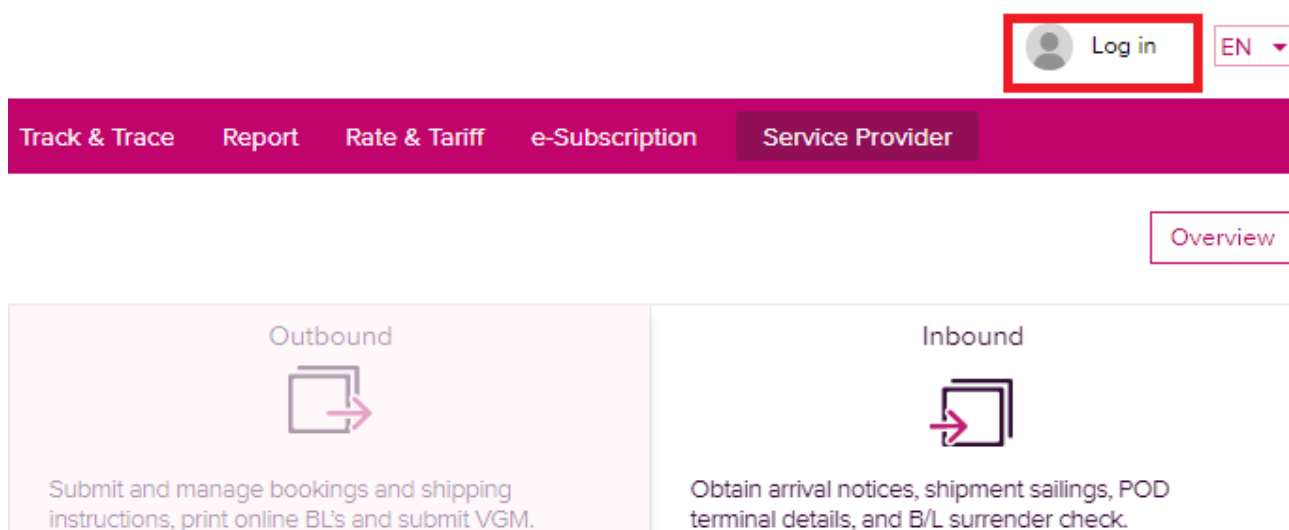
Log in

EN

Track & Trace Report Rate & Tariff e-Subscription Service Provider

Overview

Outbound

Submit and manage bookings and shipping instructions, print online BL's and submit VGM.

Inbound

Obtain arrival notices, shipment sailings, POD terminal details, and B/L surrender check.